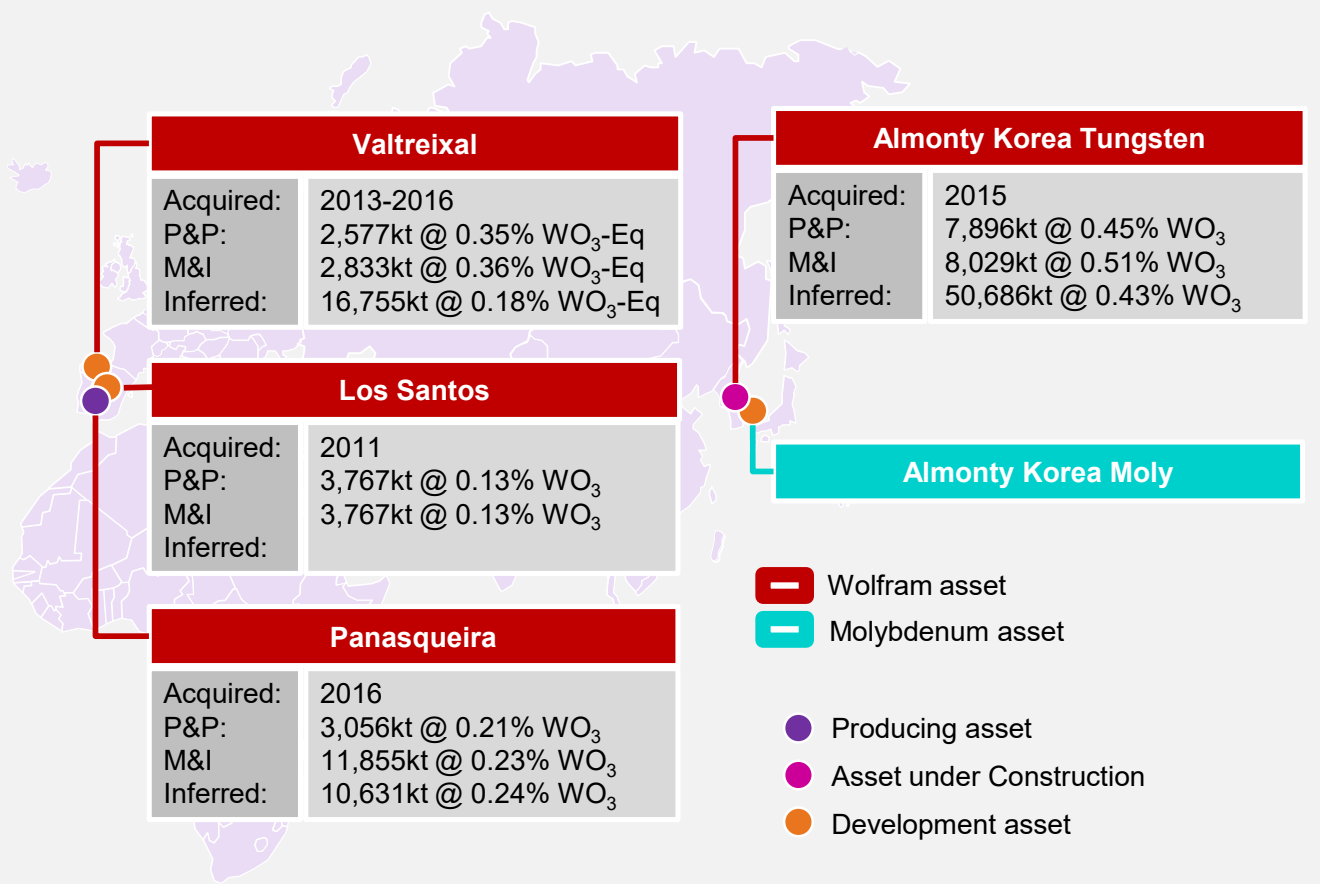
Valtreixal

| Acquired: | 2013-2016 |
|---|---|
| P&P: | 2,577kt @ 0.35% $WO_3$-Eq |
| M&I | 2,833kt @ 0.36% $WO_3$-Eq |
| Inferred: | 16,755kt @ 0.18% $WO_3$-Eq |

Los Santos

| Acquired: | 2011 |
|---|---|
| P&P: | 3,767kt @ 0.13% $WO_3$ |
| M&I | 3,767kt @ 0.13% $WO_3$ |
| Inferred: | |

Panasqueira

| Acquired: | 2016 |
|---|---|
| P&P: | 3,056kt @ 0.21% $WO_3$ |
| M&I | 11,855kt @ 0.23% $WO_3$ |
| Inferred: | 10,631kt @ 0.24% $WO_3$ |

Almonty Korea Tungsten

| Acquired: | 2015 |
|---|---|
| P&P: | 7,896kt @ 0.45% $WO_3$ |
| M&I | 8,029kt @ 0.51% $WO_3$ |
| Inferred: | 50,686kt @ 0.43% $WO_3$ |

Almonty Korea Moly

Wolfram asset
Molybdenum asset

Producing asset
Asset under Construction
Development asset